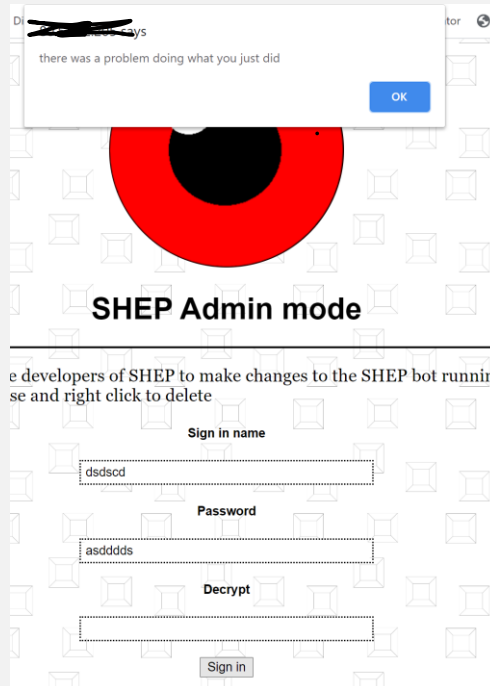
Di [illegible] says

there was a problem doing what you just did

OK

tor

SHEP Admin mode

e developers of SHEP to make changes to the SHEP bot runnir
se and right click to delete

Sign in name

dsdscd

Password

asdddds

Decrypt

Sign in